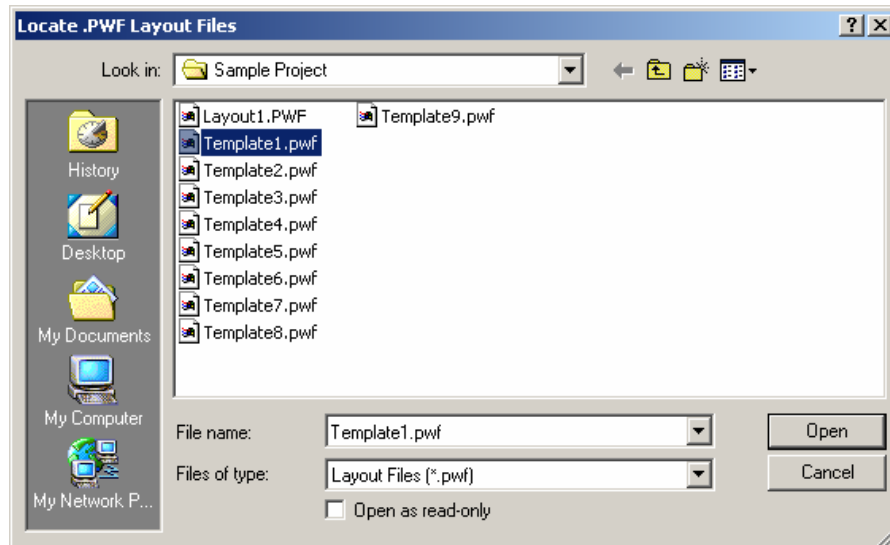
Locate .PWF Layout Files

?
X

Look in: Sample Project

History
Desktop
My Documents
My Computer
My Network P...

Layout1.PWF
Template1.pwf
Template2.pwf
Template3.pwf
Template4.pwf
Template5.pwf
Template6.pwf
Template7.pwf
Template8.pwf
Template9.pwf

File name: Template1.pwf
Files of type: Layout Files (*.pwf)
Open as read-only

Open
Cancel